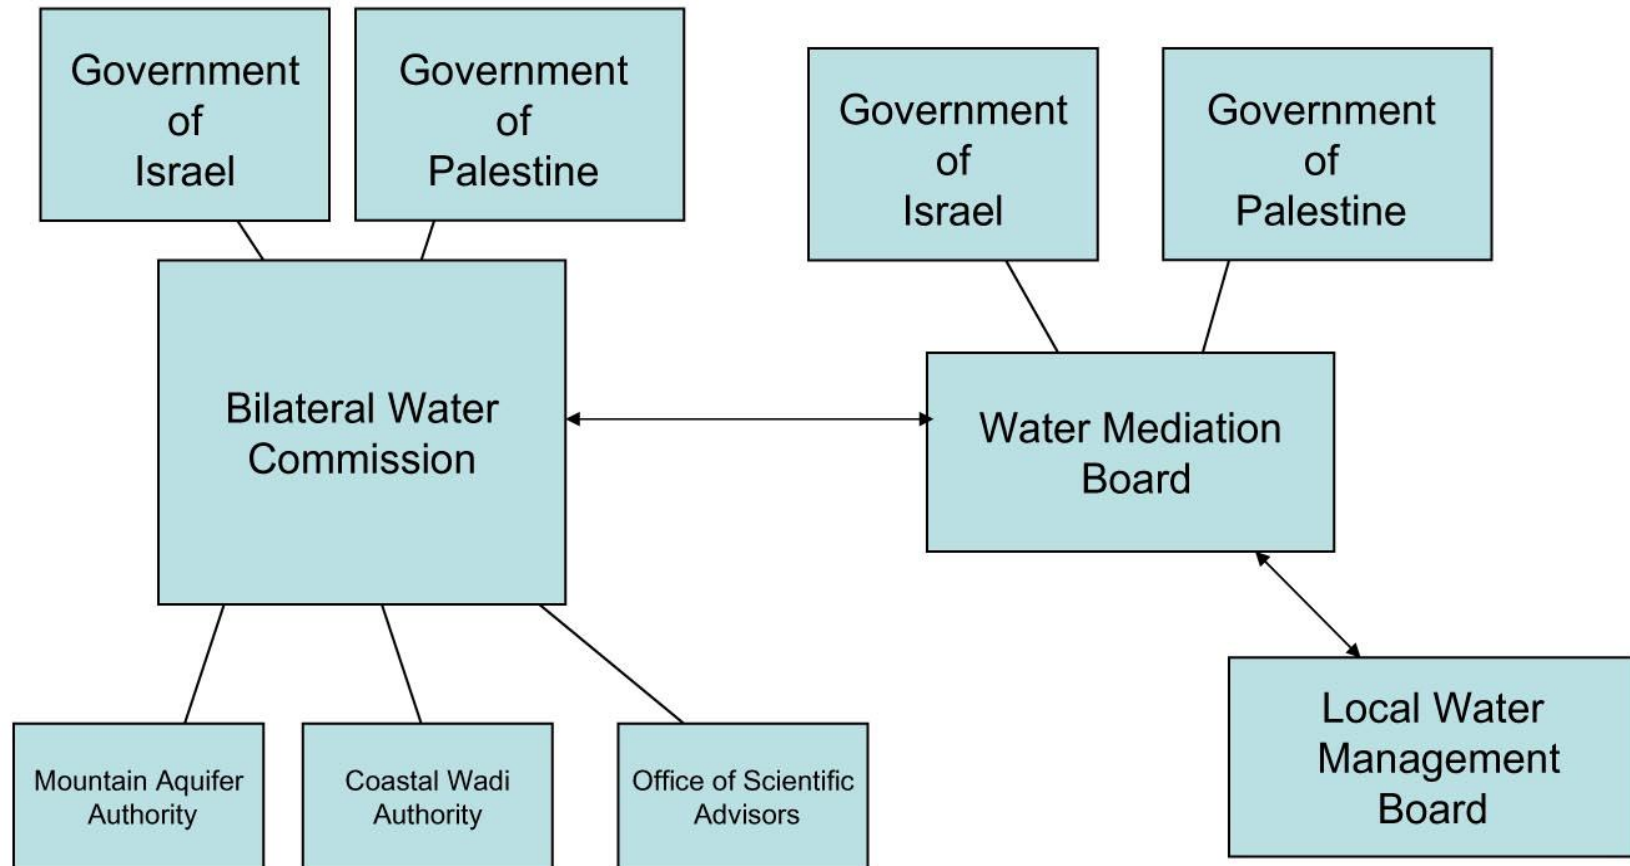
Government of Israel

Government of Palestine

Government of Israel

Government of Palestine

Bilateral Water Commission

Water Mediation Board

Mountain Aquifer Authority

Coastal Wadi Authority

Office of Scientific Advisors

Local Water Management Board